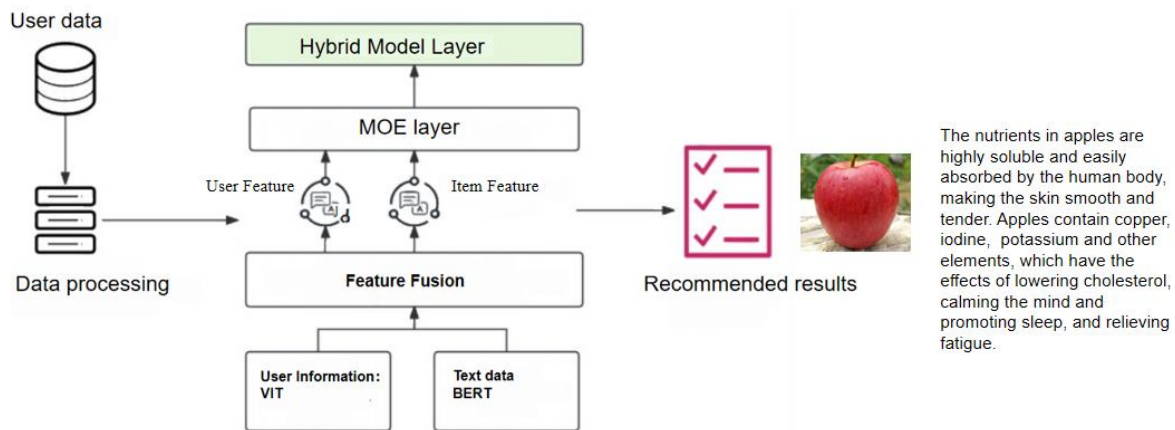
User data

Data processing

Hybrid Model Layer

MOE layer

User Feature

Item Feature

Feature Fusion

User Information: VIT

Text data BERT

Recommended results

The nutrients in apples are highly soluble and easily absorbed by the human body, making the skin smooth and tender. Apples contain copper, iodine, potassium and other elements, which have the effects of lowering cholesterol, calming the mind and promoting sleep, and relieving fatigue.